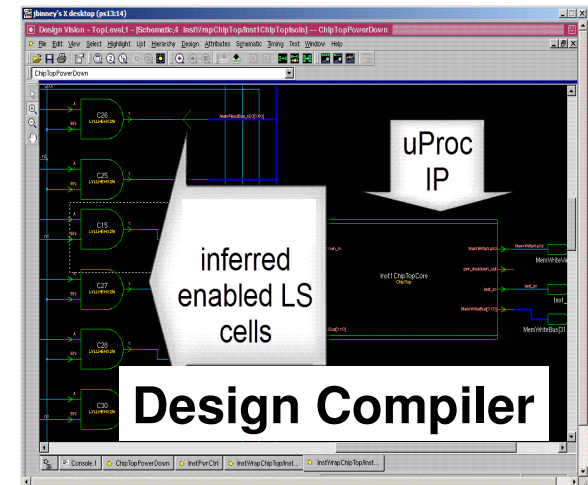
jbinney's X desktop (ps13:14)

Design Vision - TopLevel.1 - [Schematic.4 InstWrapChipTop/Inst1ChipTopIsoln] --- ChipTopPowerDown

File Edit View Select Highlight List Hierarchy Design Attributes Schematic Timing Test Window Help

ChipTopPowerDown

C26
LVLLHEHX2M

C25
LVLLHEHX2M

C15
LVLLHEHX2M

C27
LVLLHEHX2M

C28
LVLLHEHX2M

C30
LVLLHEHX2M

uProc IP

inferred enabled LS cells

Inst1ChipTopCore
ChipTop

MemWriteVal

test_se

MemWriteBus[31

Design Compiler

Console.1 ChipTopPowerDown InstPwrCtrl InstWrapChipTop/Inst... InstWrapChipTop/Inst...